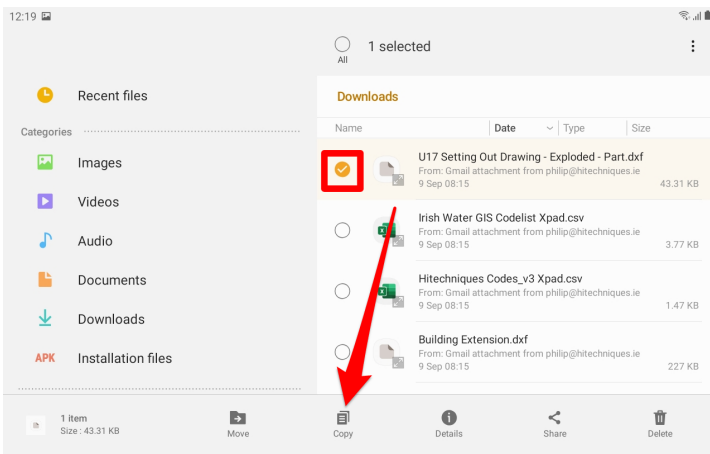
12:19

1 selected
All

Recent files

Categories

Images

Videos

Audio

Documents

Downloads

APK Installation files

Downloads

| Name | Date | Type | Size |
|---|---|---|---|

U17 Setting Out Drawing - Exploded - Part.dxf
From: Gmail attachment from philip@hitechniques.ie
9 Sep 08:15 43.31 KB

Irish Water GIS Codelist Xpad.csv
From: Gmail attachment from philip@hitechniques.ie
9 Sep 08:15 3.77 KB

Hitechniques Codes_v3 Xpad.csv
From: Gmail attachment from philip@hitechniques.ie
9 Sep 08:15 1.47 KB

Building Extension.dxf
From: Gmail attachment from philip@hitechniques.ie
9 Sep 08:15 227 KB

1 item
Size : 43.31 KB

Move

Copy

Details

Share

Delete